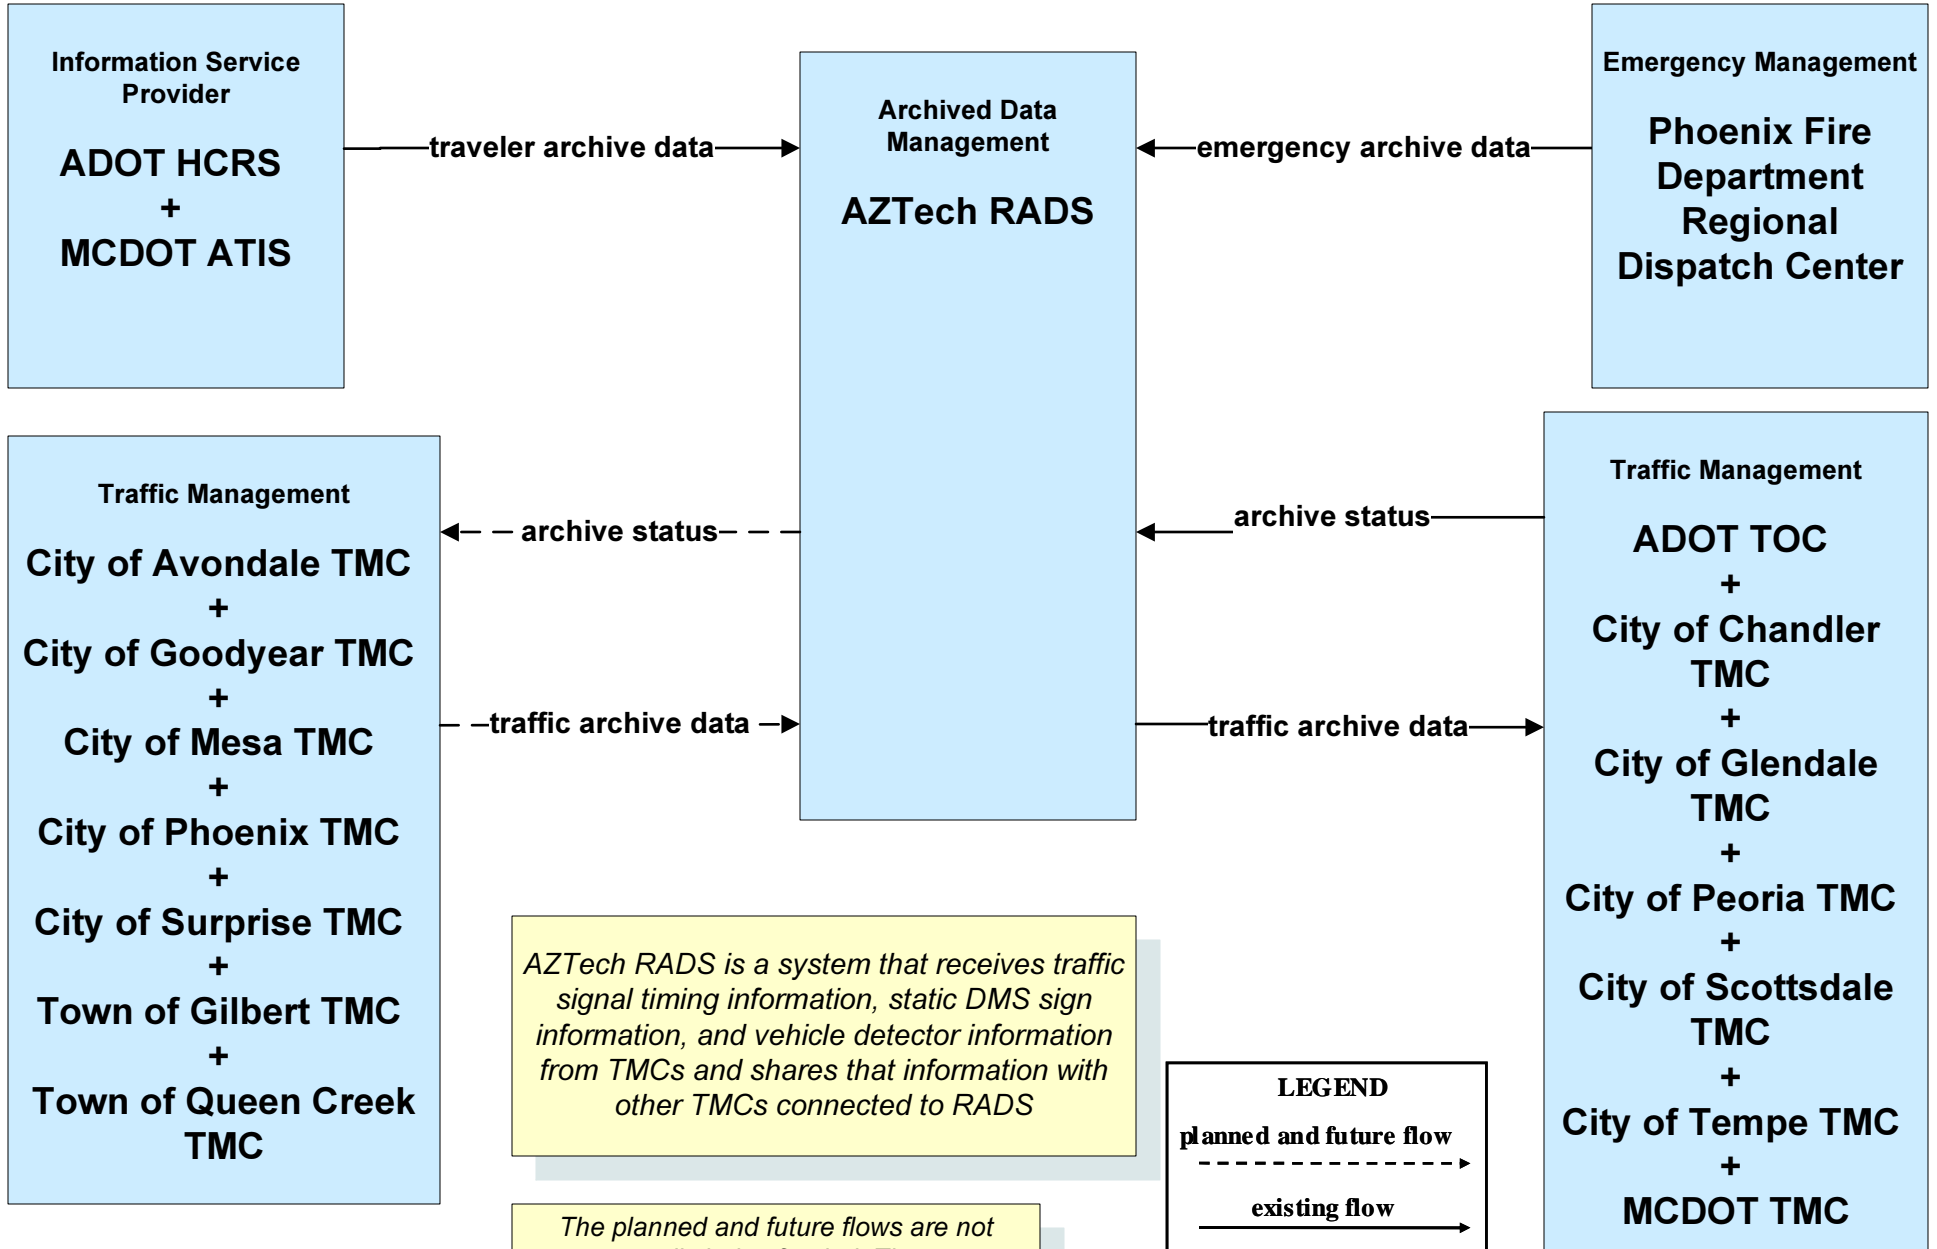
Information Service Provider

ADOT HCRS
+
MCDOT ATIS

traveler archive data

Archived Data Management

AZTech RADS

emergency archive data

Emergency Management

Phoenix Fire Department Regional Dispatch Center

Traffic Management

City of Avondale TMC
+
City of Goodyear TMC
+
City of Mesa TMC
+
City of Phoenix TMC
+
City of Surprise TMC
+
Town of Gilbert TMC
+
Town of Queen Creek TMC

archive status

traffic archive data

archive status

traffic archive data

Traffic Management

ADOT TOC
+
City of Chandler TMC
+
City of Glendale TMC
+
City of Peoria TMC
+
City of Scottsdale TMC
+
City of Tempe TMC
+
MCDOT TMC

AZTech RADS is a system that receives traffic signal timing information, static DMS sign information, and vehicle detector information from TMCs and shares that information with other TMCs connected to RADS

LEGEND
planned and future flow
existing flow

The planned and future flows are not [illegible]